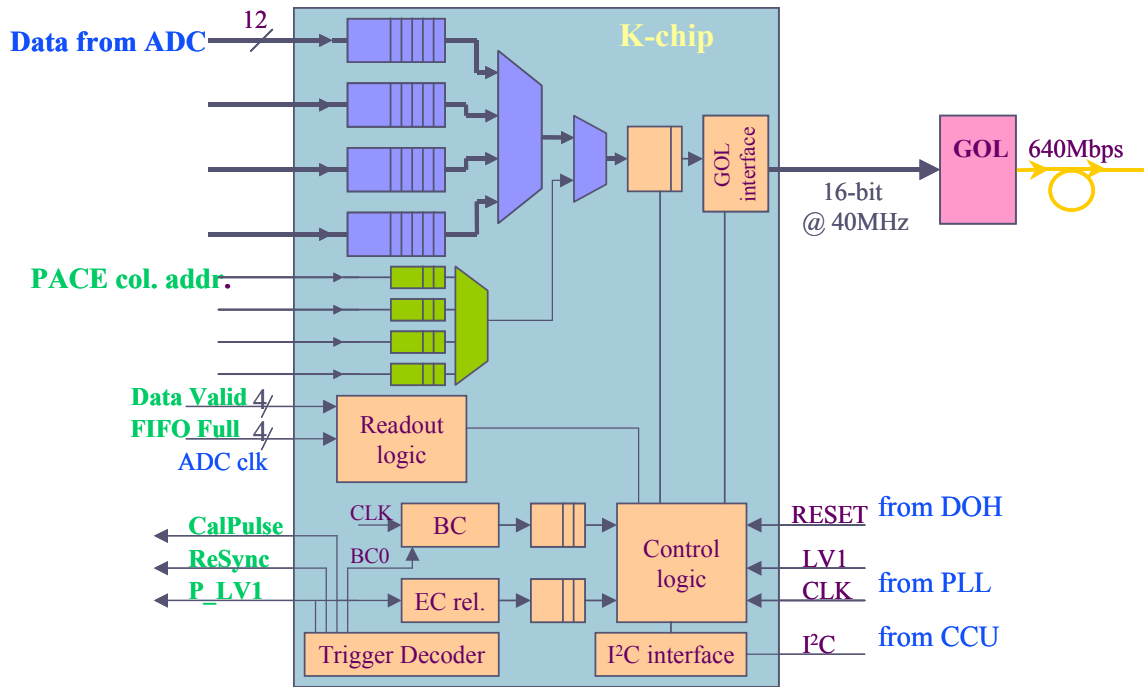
Data from ADC
12
K-chip
GOL interface
GOL
640Mbps
16-bit @ 40MHz
PACE col. addr.
Data Valid 4
FIFO Full 4
ADC clk
Readout logic
CalPulse
ReSync
P_LV1
CLK
BC
BC0
EC rel.
Control logic
Trigger Decoder
I$^2$C interface
RESET
from DOH
LV1
CLK
from PLL
I$^2$C
from CCU